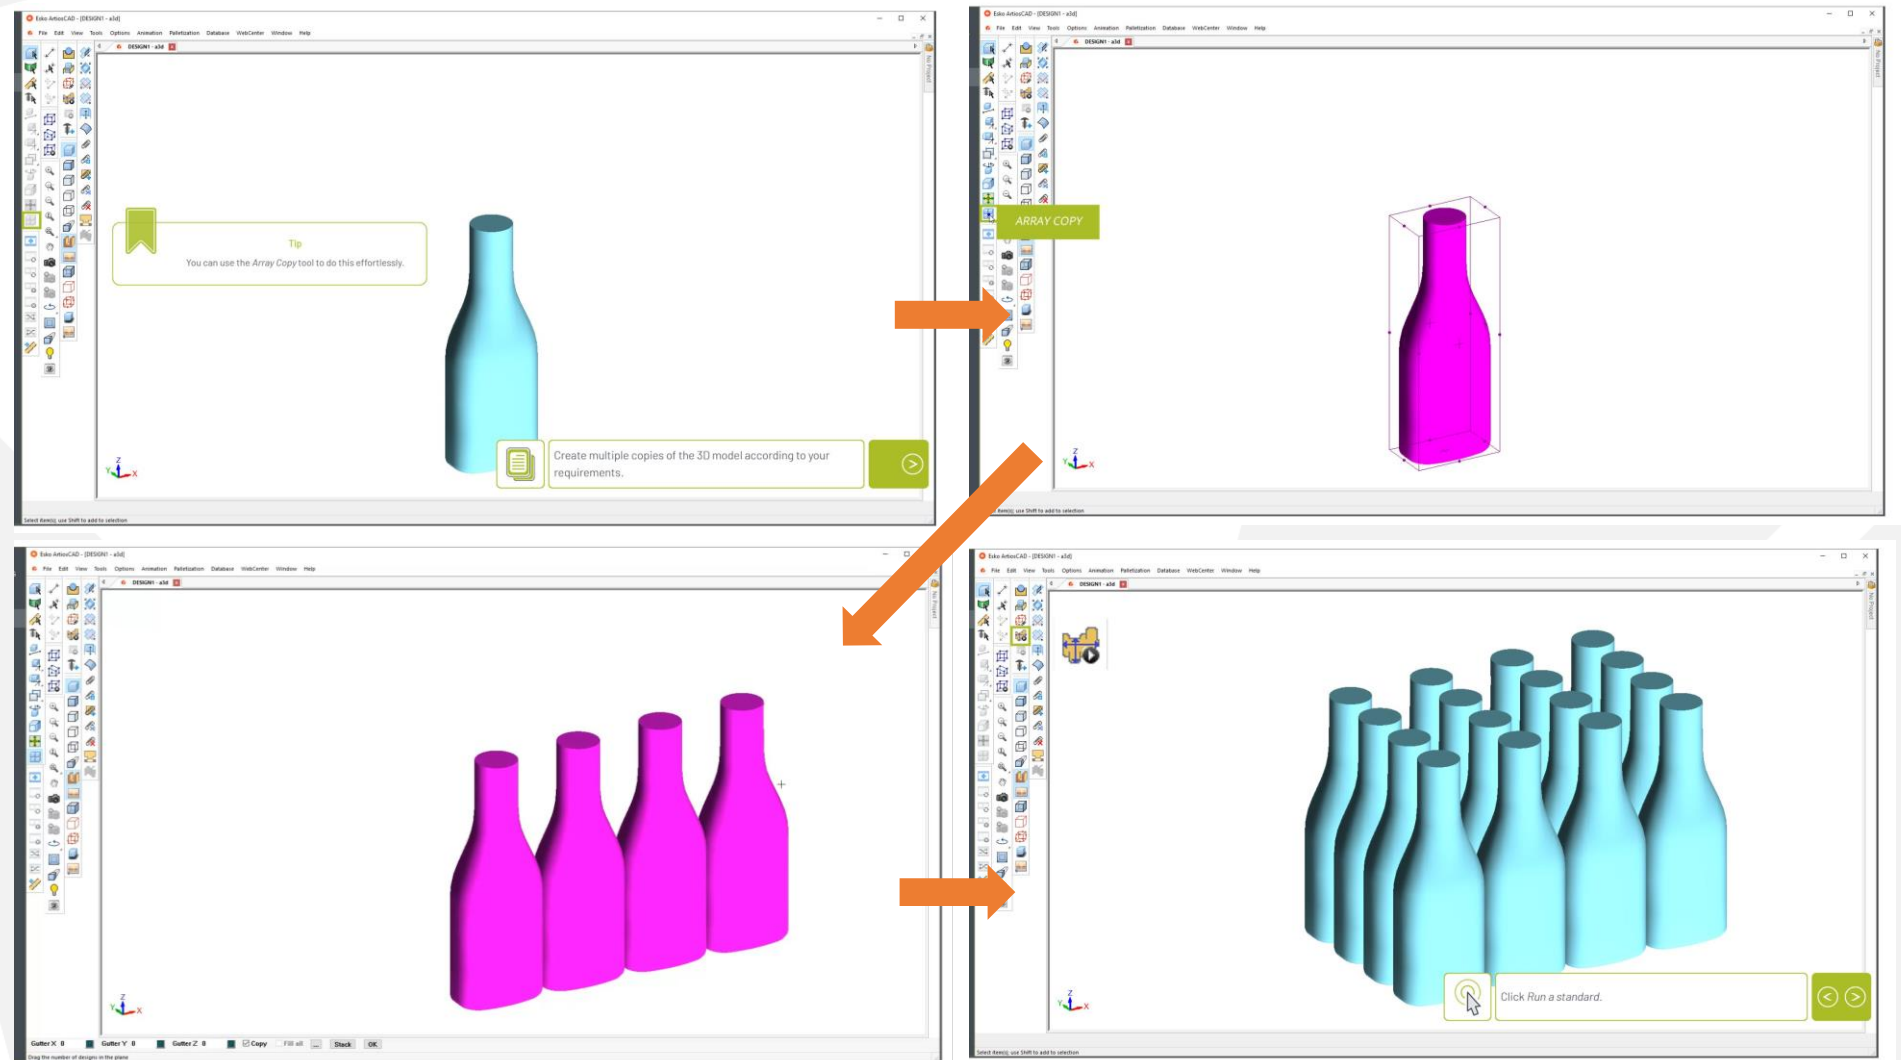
Esko ArtiosCAD - [DESIGN1 - a3d]

File Edit View Tools Options Animation Palletization Database WebCenter Window Help

DESIGN1 - a3d

Tip

You can use the *Array Copy* tool to do this effortlessly.

Create multiple copies of the 3D model according to your requirements.

Select item(s); use Shift to add to selection

Esko ArtiosCAD - [DESIGN1 - a3d]

File Edit View Tools Options Animation Palletization Database WebCenter Window Help

DESIGN1 - a3d

ARRAY COPY

Select item(s); use Shift to add to selection

Esko ArtiosCAD - [DESIGN1 - a3d]

File Edit View Tools Options Animation Palletization Database WebCenter Window Help

DESIGN1 - a3d

Gutter X 0 Gutter Y 0 Gutter Z 0 Copy Fill all ... Stack OK

Drag the number of designs in the plane

Esko ArtiosCAD - [DESIGN1 - a3d]

File Edit View Tools Options Animation Palletization Database WebCenter Window Help

DESIGN1 - a3d

Click *Run a standard.*

Select item(s); use Shift to add to selection